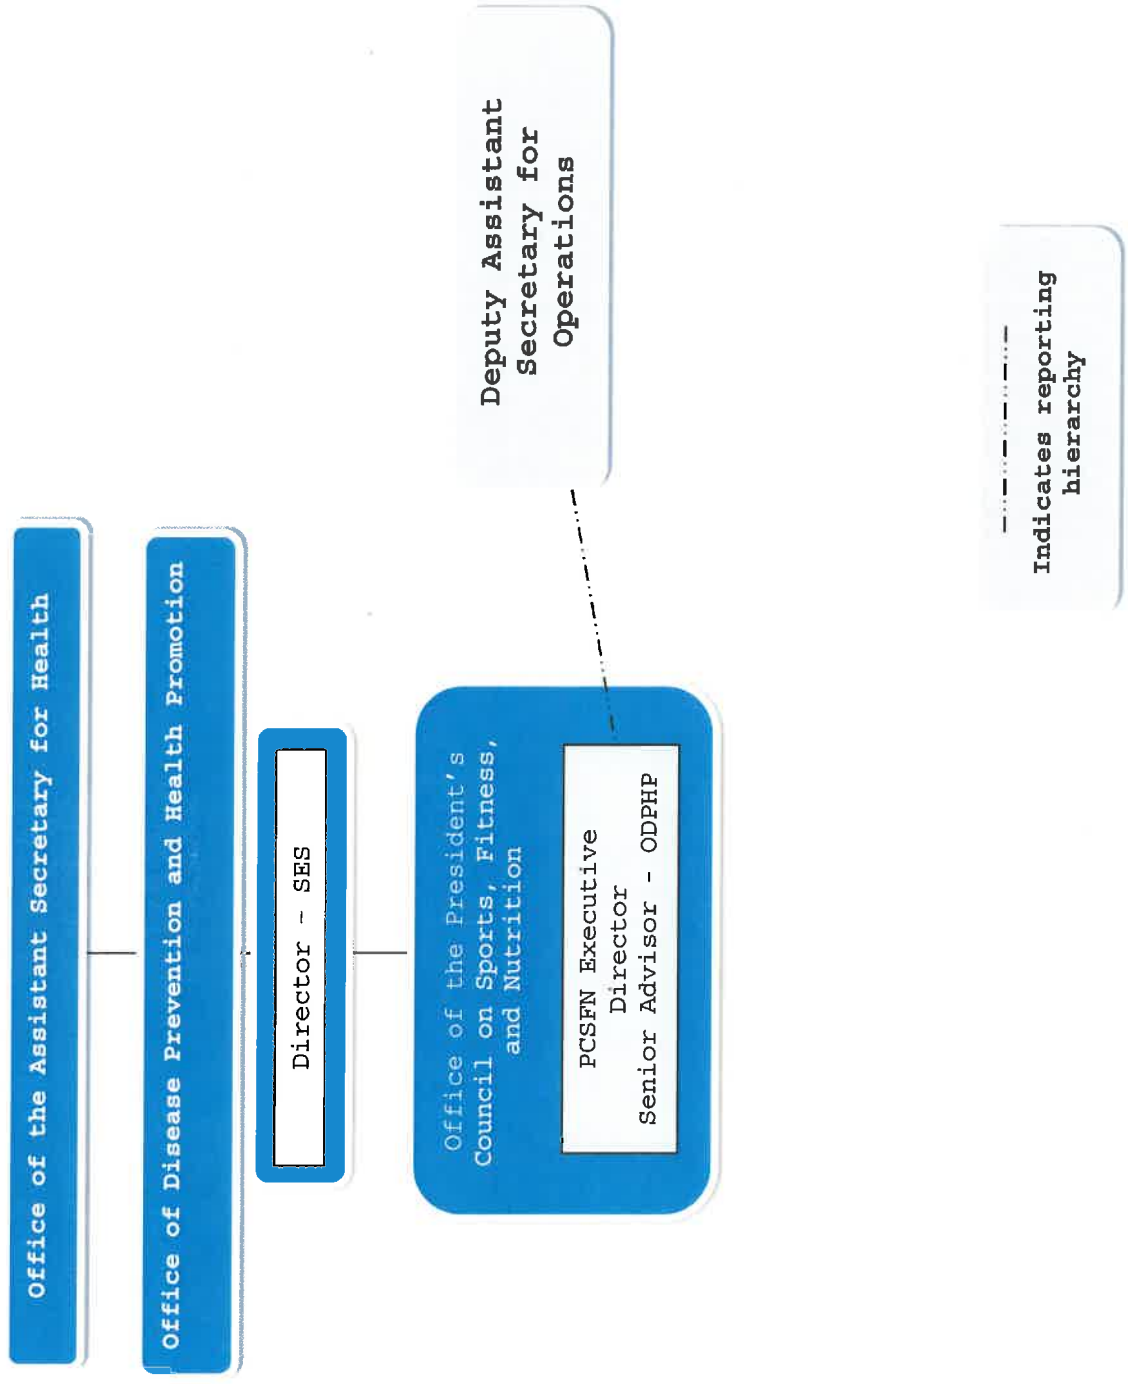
Office of the Assistant Secretary for Health

Office of Disease Prevention and Health Promotion

Director - SES

Office of the President's Council on Sports, Fitness, and Nutrition

PCSFN Executive Director
Senior Advisor - ODPHP

Deputy Assistant Secretary for Operations

—·—·—·— Indicates reporting hierarchy